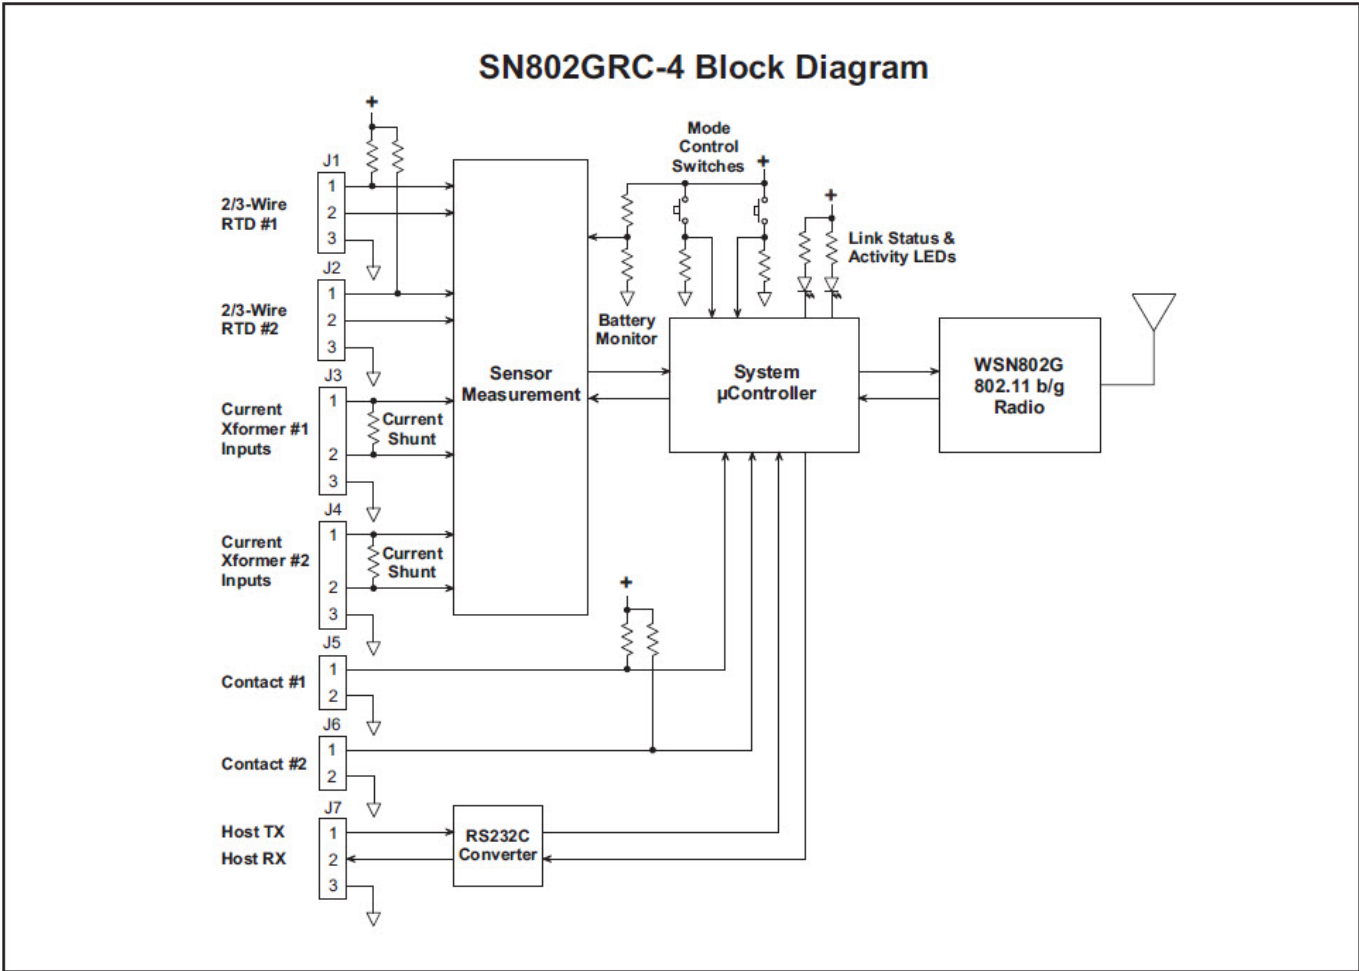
SN802GRC-4 Block Diagram

+

Mode Control Switches

+

+

J1

1

2

3

2/3-Wire RTD #1

Link Status & Activity LEDs

J2

1

2

3

2/3-Wire RTD #2

Battery Monitor

J3

1

2

3

Current Xformer #1 Inputs

Current Shunt

Sensor Measurement

System µController

WSN802G 802.11 b/g Radio

J4

1

2

3

Current Xformer #2 Inputs

Current Shunt

+

J5

1

2

Contact #1

J6

1

2

Contact #2

J7

1

2

3

Host TX

Host RX

RS232C Converter